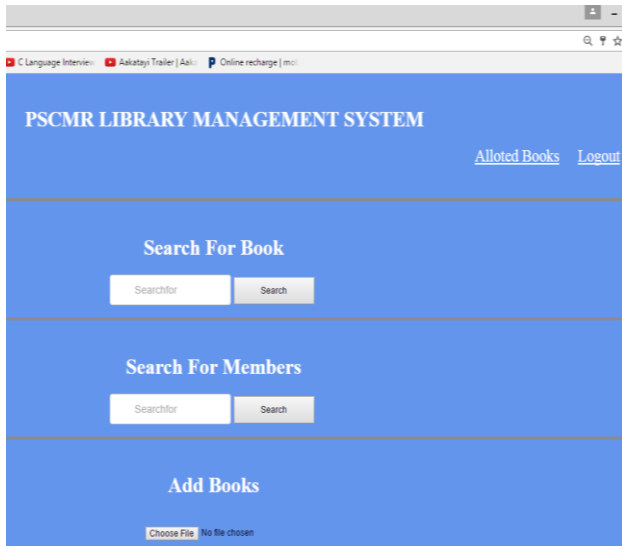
C Language Intervie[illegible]  Aakatayi Trailer | Aak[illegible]  Online recharge | mo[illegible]

PSCMR LIBRARY MANAGEMENT SYSTEM

Alloted Books  Logout

Search For Book

Searchfor  Search

Search For Members

Searchfor  Search

Add Books

Choose File  No file chosen